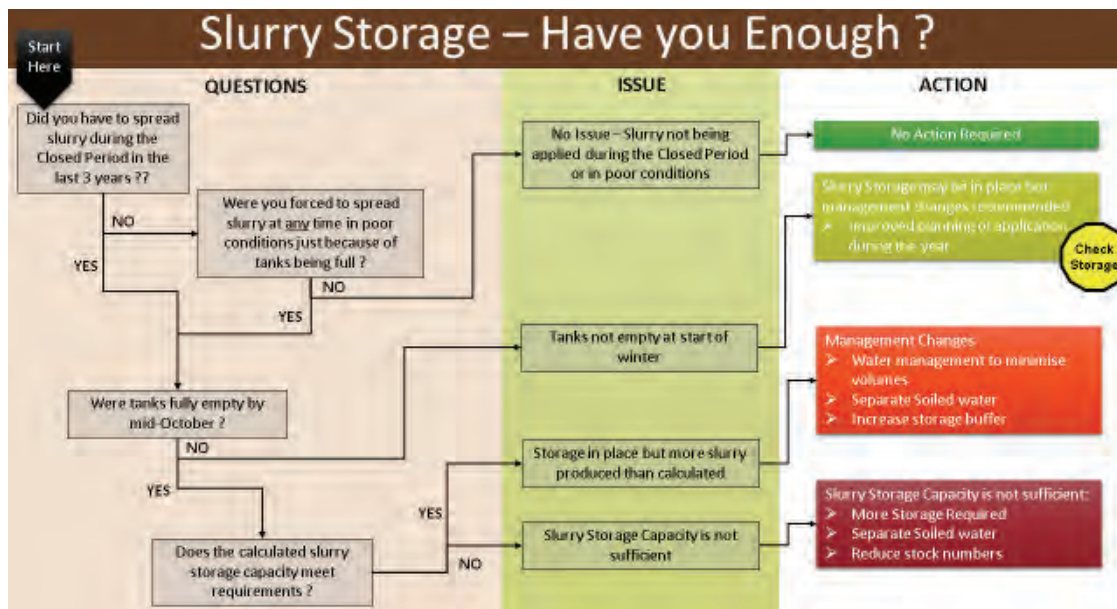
Slurry Storage – Have you Enough ?

Start Here

QUESTIONS

ISSUE

ACTION

Did you have to spread slurry during the Closed Period in the last 3 years ??

NO

YES

Were you forced to spread slurry at any time in poor conditions just because of tanks being full ?

NO

YES

No Issue – Slurry not being applied during the Closed Period or in poor conditions

No Action Required

Slurry Storage may be in place but management changes recommended
➢ Improved planning of application during the year

Check Storage

Tanks not empty at start of winter

Were tanks fully empty by mid-October ?

NO

YES

Management Changes
➢ Water management to minimise volumes
➢ Separate Soiled water
➢ Increase storage buffer

Storage in place but more slurry produced than calculated

YES

Does the calculated slurry storage capacity meet requirements ?

NO

Slurry Storage Capacity is not sufficient

Slurry Storage Capacity is not sufficient:
➢ More Storage Required
➢ Separate Soiled water
➢ Reduce stock numbers